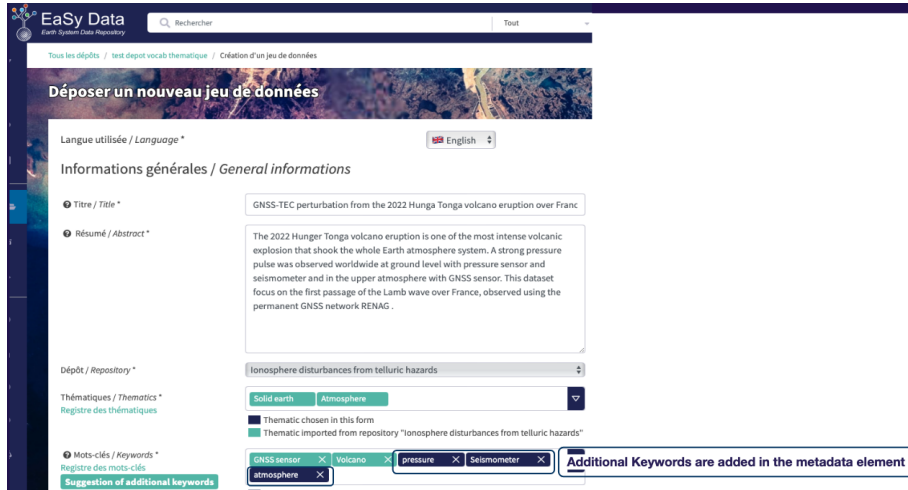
EaSy Data
Earth System Data Repository

Rechercher

Tout

Tous les dépôts / test depot vocab thematique / Création d'un jeu de données

Déposer un nouveau jeu de données

Langue utilisée / *Language* *

English

Informations générales / *General informations*

Titre / *Title* *

GNSS-TEC perturbation from the 2022 Hunga Tonga volcano eruption over Franc

Résumé / *Abstract* *

The 2022 Hunger Tonga volcano eruption is one of the most intense volcanic explosion that shook the whole Earth atmosphere system. A strong pressure pulse was observed worldwide at ground level with pressure sensor and seismometer and in the upper atmosphere with GNSS sensor. This dataset focus on the first passage of the Lamb wave over France, observed using the permanent GNSS network RENAG .

Dépôt / *Repository* *

Ionosphere disturbances from telluric hazards

Thématiques / *Thematics* *
Registre des thématiques

Solid earth
Atmosphere

Thematic chosen in this form
Thematic imported from repository "Ionosphere disturbances from telluric hazards"

Mots-clés / *Keywords* *
Registre des mots-clés
Suggestion of additional keywords

GNSS sensor ✕
Volcano ✕
pressure ✕
Seismometer ✕
atmosphere ✕

Additional Keywords are added in the metadata element